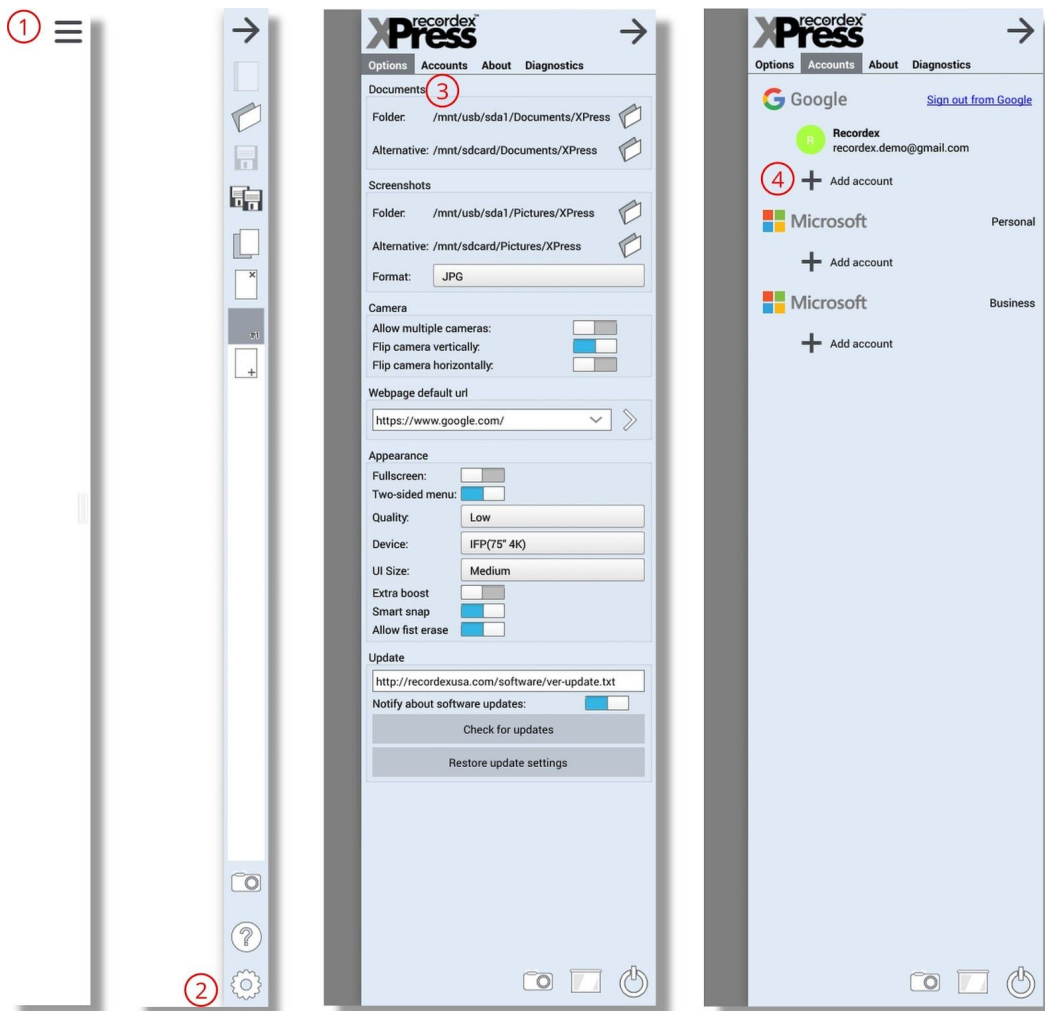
1

2

x1

recordex XPress

Options Accounts About Diagnostics

Documents 3

Folder: /mnt/usb/sda1/Documents/XPress

Alternative: /mnt/sdcard/Documents/XPress

Screenshots

Folder: /mnt/usb/sda1/Pictures/XPress

Alternative: /mnt/sdcard/Pictures/XPress

Format: JPG

Camera

Allow multiple cameras:

Flip camera vertically:

Flip camera horizontally:

Webpage default url

https://www.google.com/

Appearance

Fullscreen:

Two-sided menu:

Quality: Low

Device: IFP(75" 4K)

UI Size: Medium

Extra boost

Smart snap

Allow fist erase

Update

http://recordexusa.com/software/ver-update.txt

Notify about software updates:

Check for updates

Restore update settings

recordex XPress

Options Accounts About Diagnostics

Google Sign out from Google

R Recordex
recordex.demo@gmail.com

4 Add account

Microsoft Personal

Add account

Microsoft Business

Add account